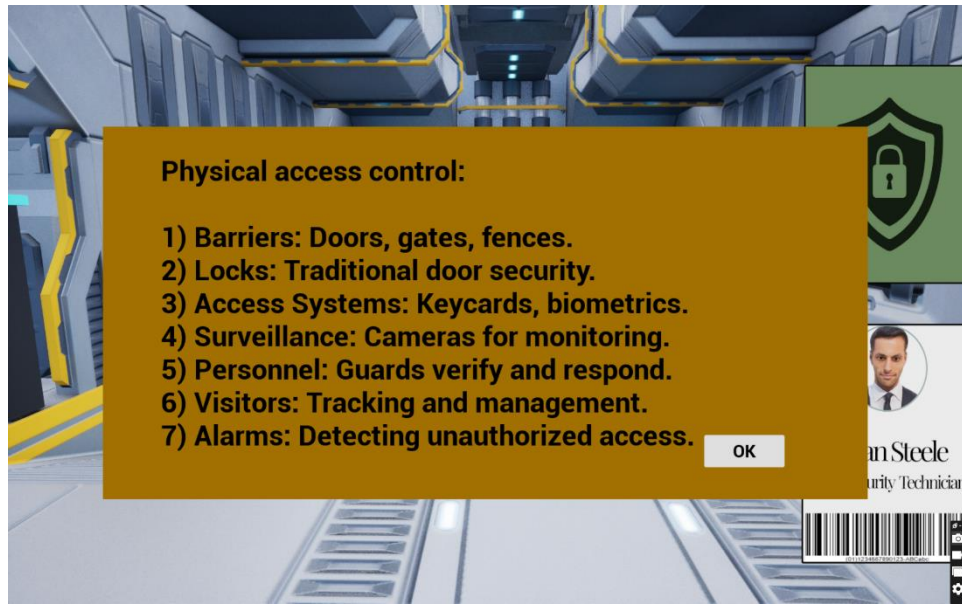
Physical access control:

1) Barriers: Doors, gates, fences.
2) Locks: Traditional door security.
3) Access Systems: Keycards, biometrics.
4) Surveillance: Cameras for monitoring.
5) Personnel: Guards verify and respond.
6) Visitors: Tracking and management.
7) Alarms: Detecting unauthorized access.

OK

an Steele
urity Technician

(01)1234567890123-ABCabc